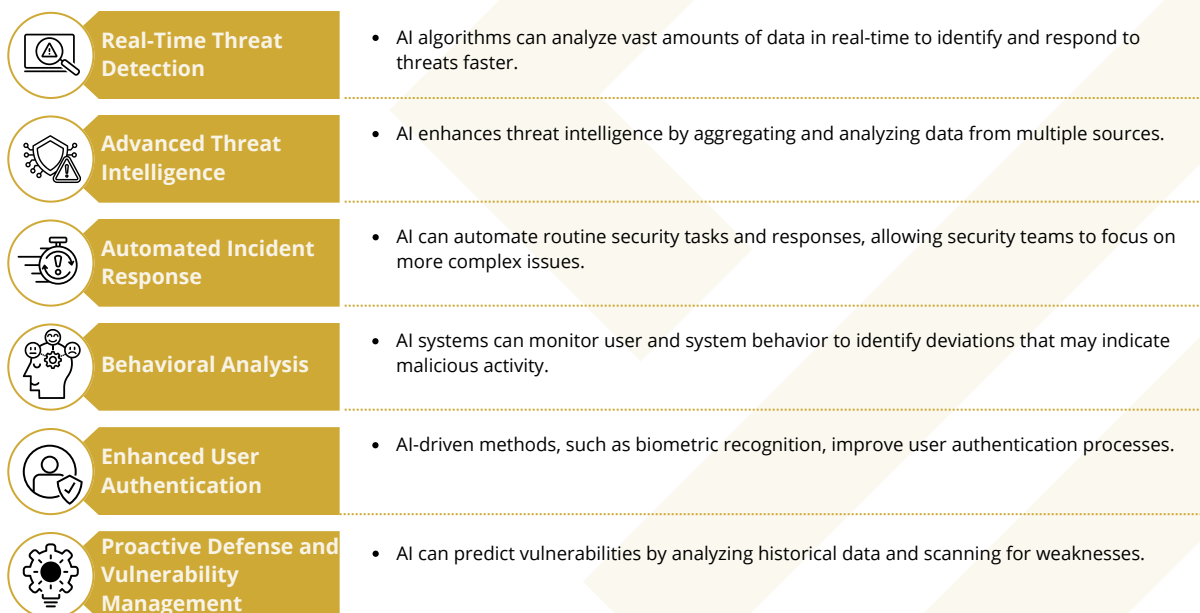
Real-Time Threat Detection

• AI algorithms can analyze vast amounts of data in real-time to identify and respond to threats faster.

Advanced Threat Intelligence

• AI enhances threat intelligence by aggregating and analyzing data from multiple sources.

Automated Incident Response

• AI can automate routine security tasks and responses, allowing security teams to focus on more complex issues.

Behavioral Analysis

• AI systems can monitor user and system behavior to identify deviations that may indicate malicious activity.

Enhanced User Authentication

• AI-driven methods, such as biometric recognition, improve user authentication processes.

Proactive Defense and Vulnerability Management

• AI can predict vulnerabilities by analyzing historical data and scanning for weaknesses.